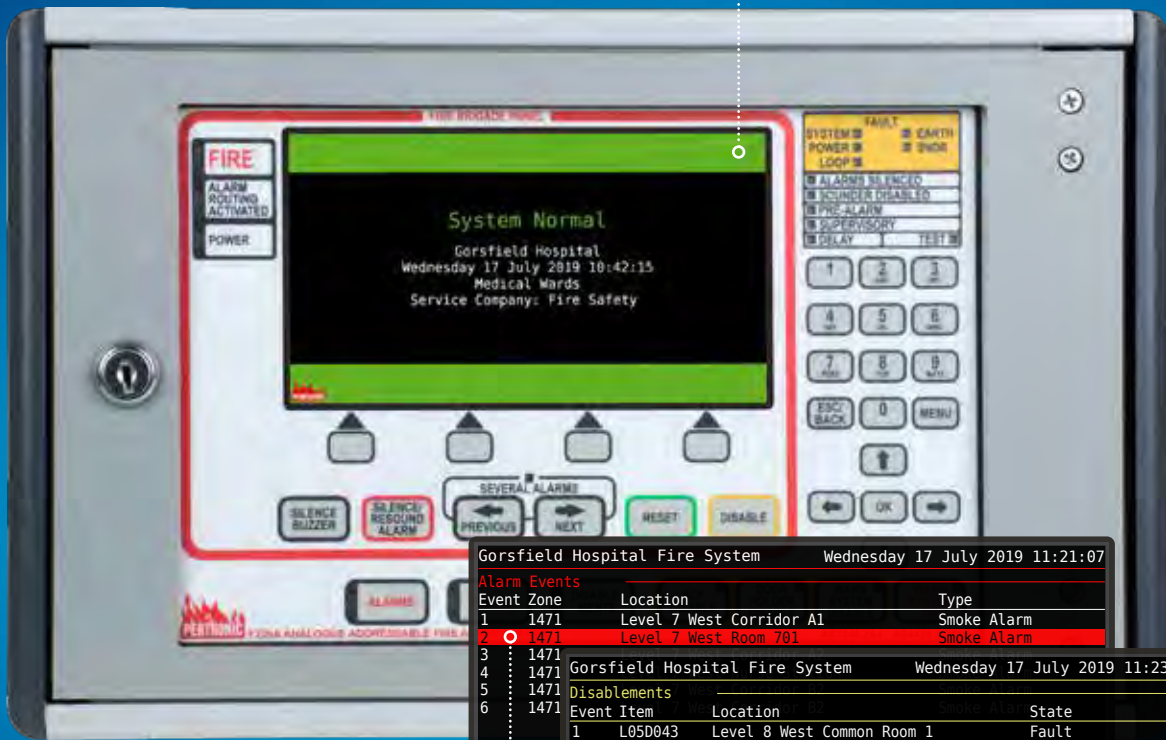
FIRE BRIGADE PANEL

FIRE

ALARM ROUTING ACTIVATED

POWER

System Normal

Gorsfield Hospital
Wednesday 17 July 2019 10:42:15
Medical Wards
Service Company: Fire Safety

FAULT
SYSTEM
POWER
LOOP
EARTH
SNDR

ALARMS SILENCED
SOUNDER DISABLED
PRE-ALARM
SUPERVISORY
DELAY
TEST

1 2 3
4 5 6
7 8 9
ESC/BACK 0 MENU
OK

SEVERAL ALARMS

SILENCE BUZZER

SILENCE/ RESOUND ALARM

PREVIOUS

NEXT

RESET

DISABLE

ALARMS

PERTRONIC

F220A ANALOGUE ADDRESSABLE FIRE A

Gorsfield Hospital Fire System Wednesday 17 July 2019 11:21:07

Alarm Events

| Event | Zone | Location | Type |
|---|---|---|---|
| 1 | 1471 | Level 7 West Corridor A1 | Smoke Alarm |
| 2 | 1471 | Level 7 West Room 701 | Smoke Alarm |
| 3 | 1471 | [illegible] | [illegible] |
| 4 | 1471 | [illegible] | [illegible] |
| 5 | 1471 | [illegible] Corridor B2 | Smoke Alarm |
| 6 | 1471 | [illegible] 7 West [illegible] B2 | Smoke Alarm |

Gorsfield Hospital Fire System Wednesday 17 July 2019 11:23

Disablements

| Event | Item | Location | State |
|---|---|---|---|
| 1 | L05D043 | Level 8 West Common Room 1 | Fault |